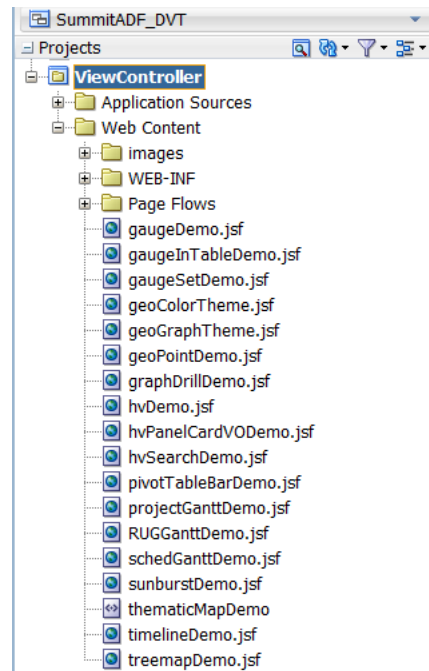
SummitADF_DVT

Projects

ViewController

Application Sources

Web Content

images

WEB-INF

Page Flows

gaugeDemo.jsf

gaugeInTableDemo.jsf

gaugeSetDemo.jsf

geoColorTheme.jsf

geoGraphTheme.jsf

geoPointDemo.jsf

graphDrillDemo.jsf

hvDemo.jsf

hvPanelCardVODemo.jsf

hvSearchDemo.jsf

pivotTableBarDemo.jsf

projectGanttDemo.jsf

RUGGanttDemo.jsf

schedGanttDemo.jsf

sunburstDemo.jsf

thematicMapDemo

timelineDemo.jsf

treemapDemo.jsf